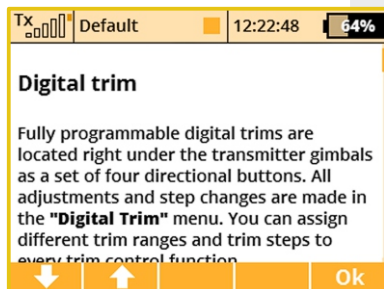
Tx | Default | 12:22:48 | 64%

Digital trim

Fully programmable digital trims are located right under the transmitter gimbals as a set of four directional buttons. All adjustments and step changes are made in the "Digital Trim" menu. You can assign different trim ranges and trim steps to every trim control function.

Ok